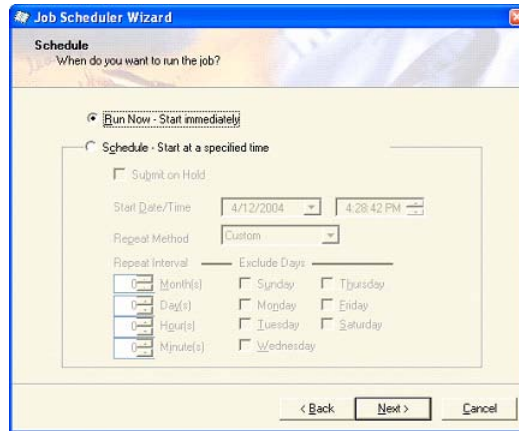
Job Scheduler Wizard

Schedule
When do you want to run the job?

Run Now - Start immediately

Schedule - Start at a specified time

Submit on Hold

Start Date/Time 4/12/2004 4:28:42 PM

Repeat Method Custom

Repeat Interval

Exclude Days

0 Month(s)
0 Day(s)
0 Hour(s)
0 Minute(s)

Sunday
Monday
Tuesday
Wednesday
Thursday
Friday
Saturday

< Back Next > Cancel